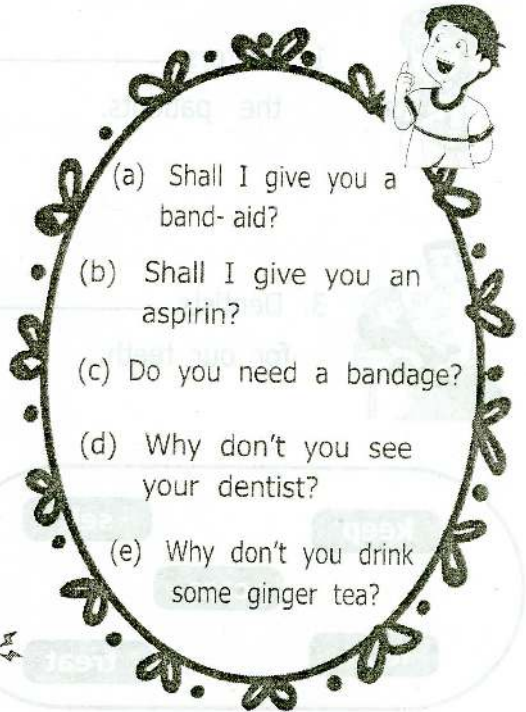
the patients.

3. Dentist
for our teeth.

keep
see

treat

(a) Shall I give you a band- aid?

(b) Shall I give you an aspirin?

(c) Do you need a bandage?

(d) Why don't you see your dentist?

(e) Why don't you drink some ginger tea?